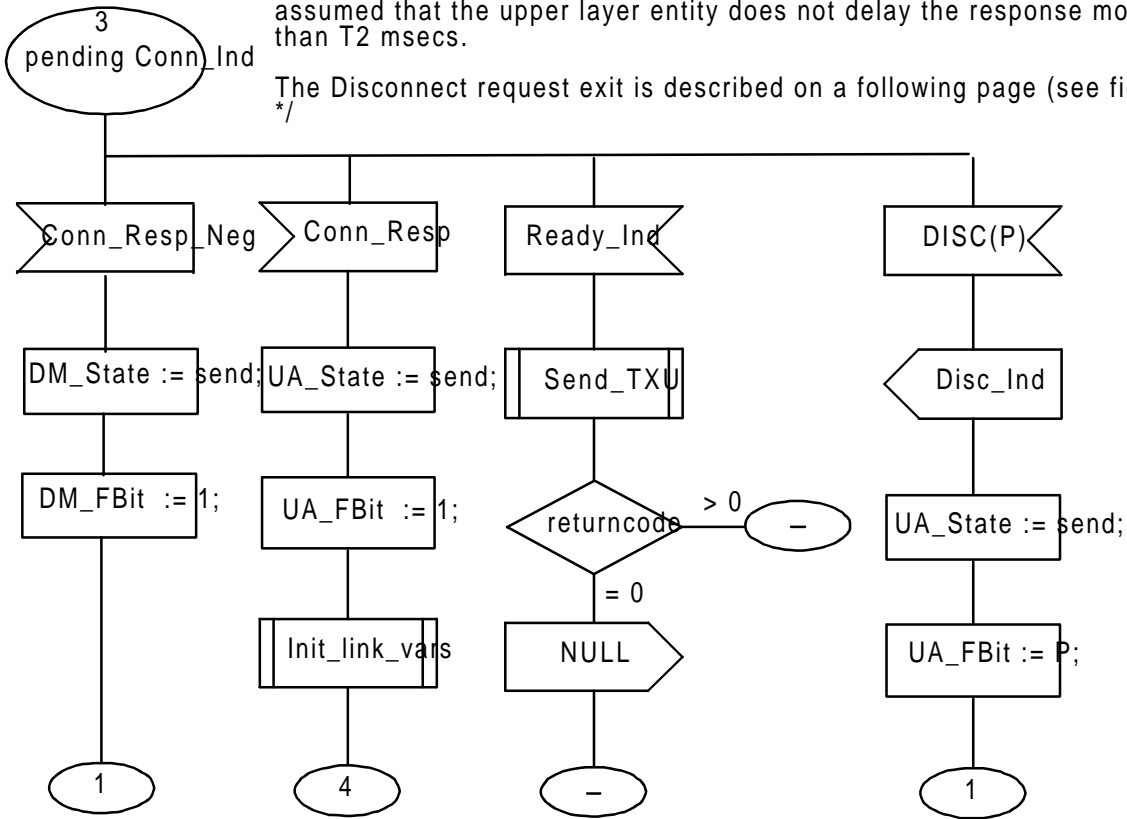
3
pending Conn_Ind

assumed that the upper layer entity does not delay the response mo than T2 msecs.

The Disconnect request exit is described on a following page (see fi
*/

Conn_Resp_Neg

DM_State := send;

DM_FBit := 1;

1

Conn_Resp

UA_State := send;

UA_FBit := 1;

Init_link_vars

4

Ready_Ind

Send_TXU

returncode

> 0

–

= 0

NULL

–

DISC(P)

Disc_Ind

UA_State := send;

UA_FBit := P;

1